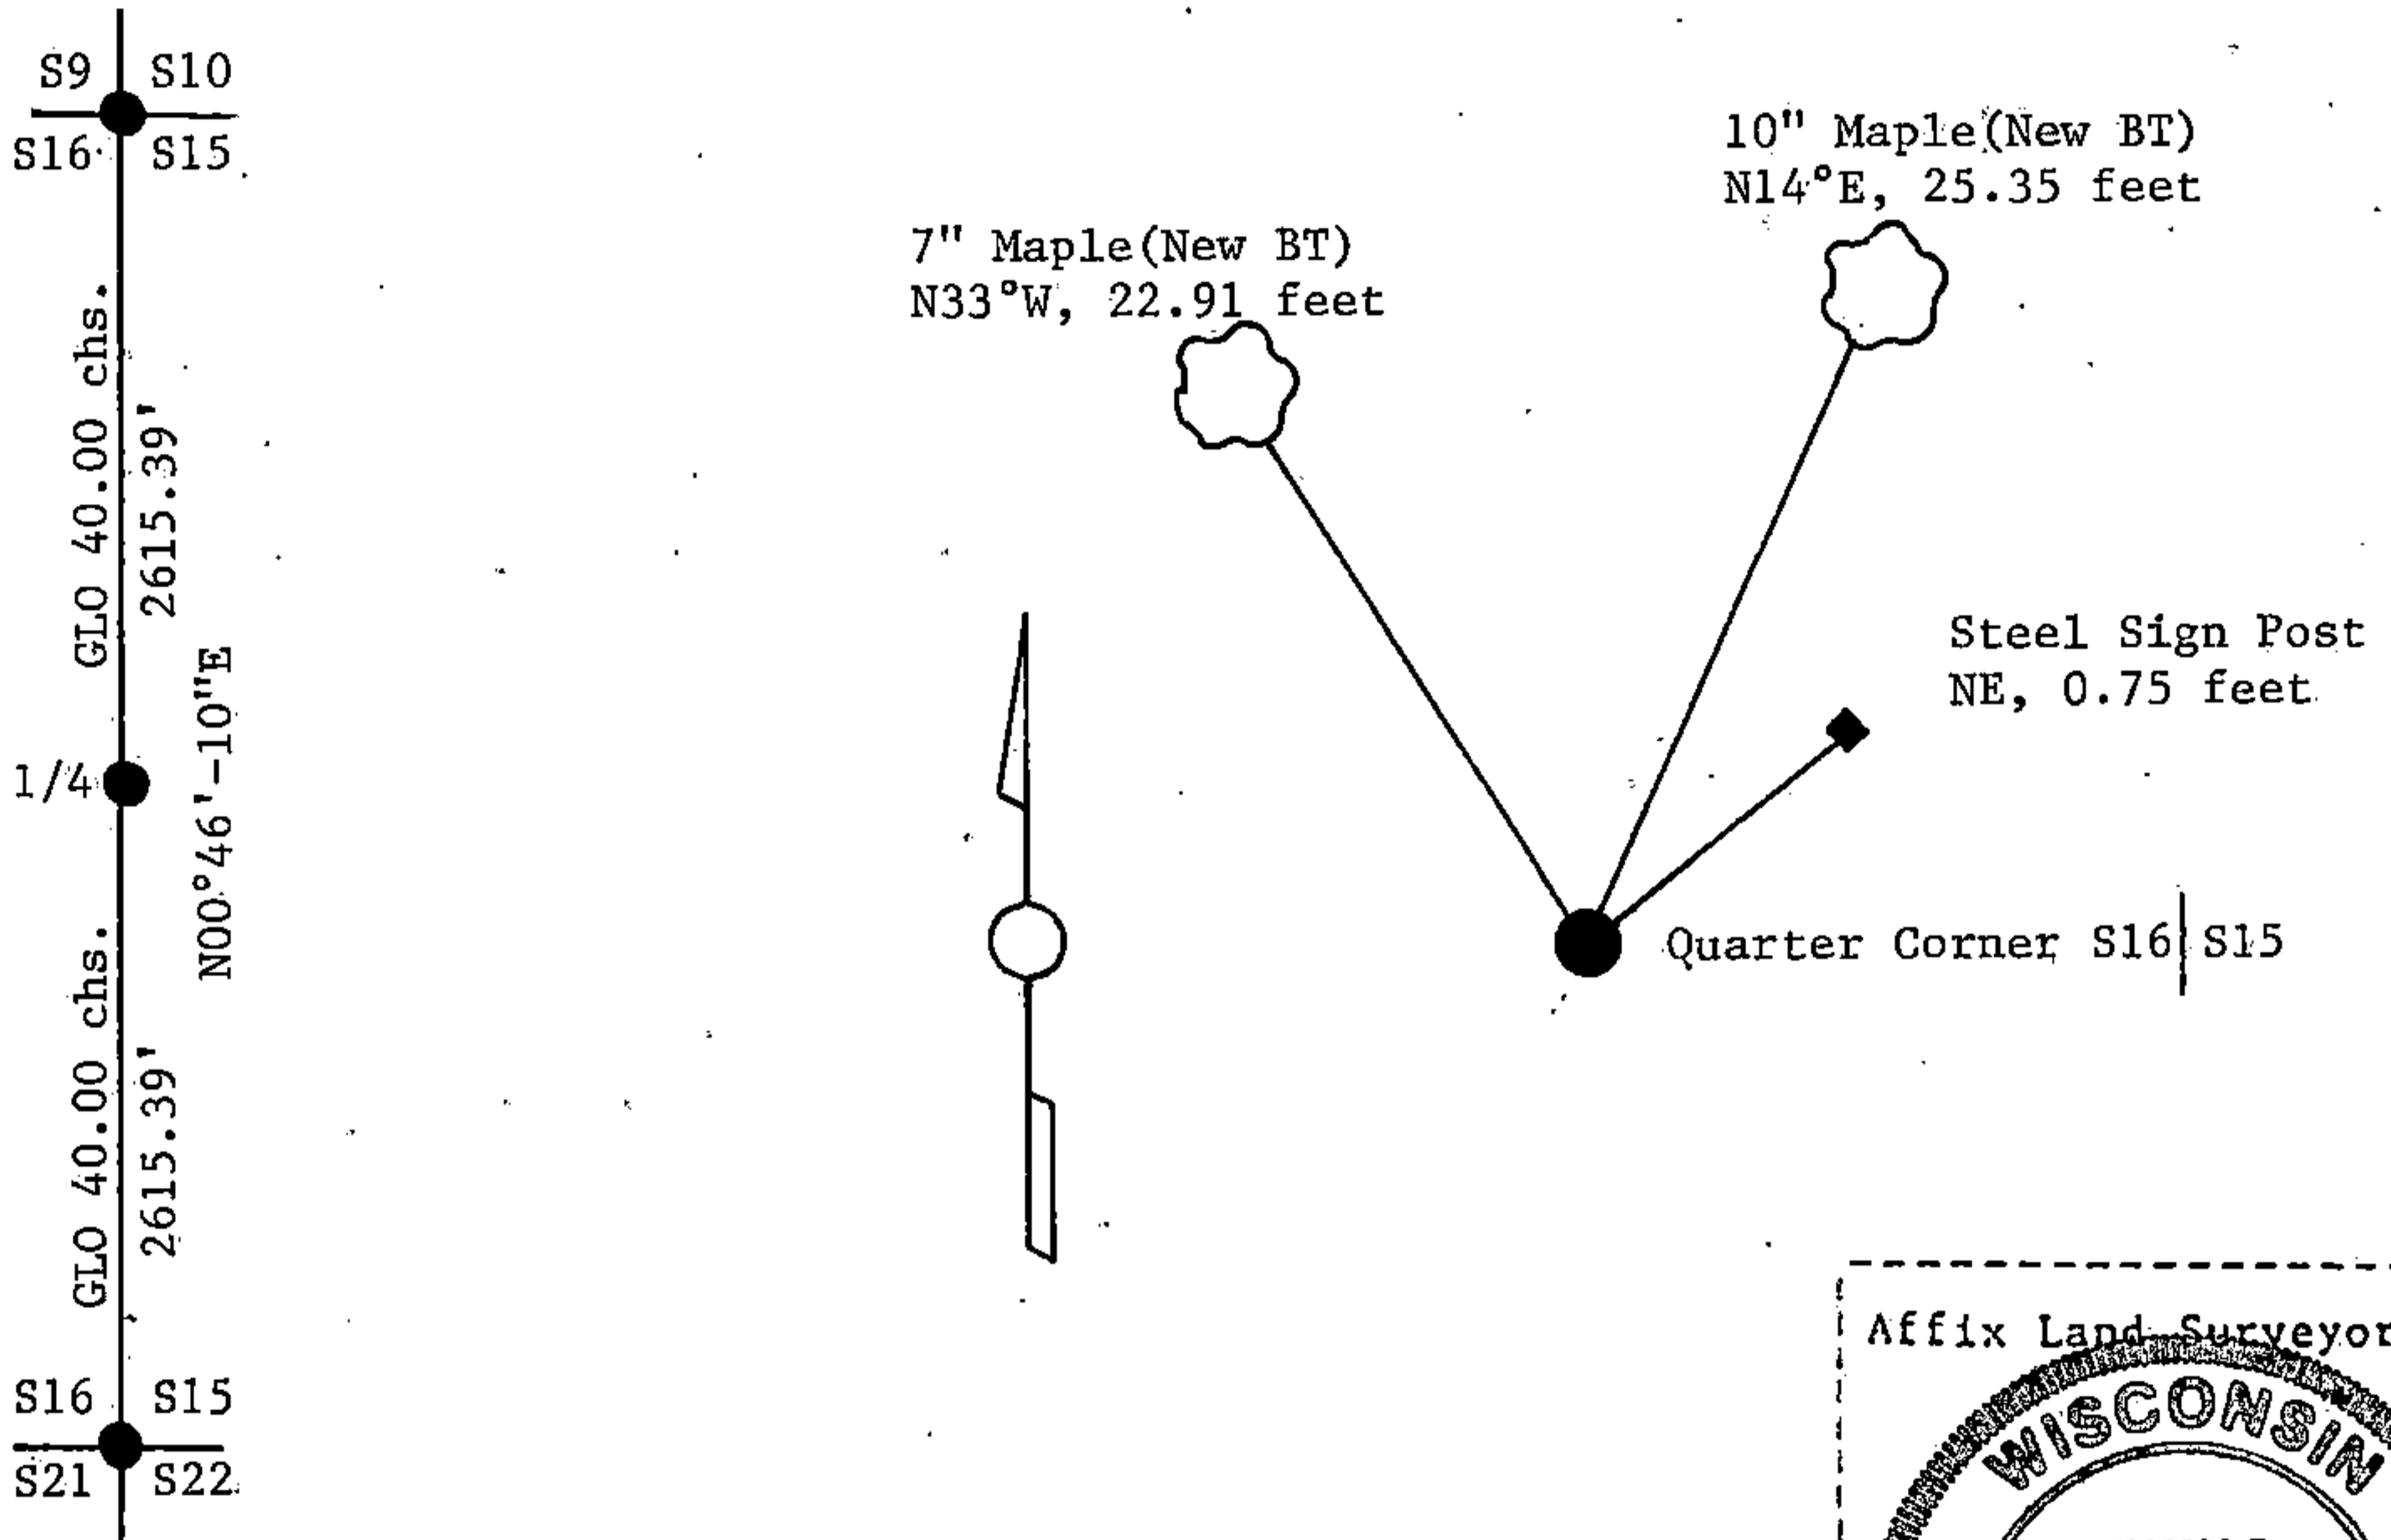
S9 S10
S16 S15

GLO 40.00 chs.
2615.39'

1/4

N00°46'-10"E

GLO 40.00 chs.
2615.39'

S16 S15
S21 S22

7" Maple(New BT)
N33°W, 22.91 feet

10" Maple(New BT)
N14°E, 25.35 feet

Steel Sign Post
NE, 0.75 feet

Quarter Corner S16|S15

Affix Land Surveyor

WISCONSIN